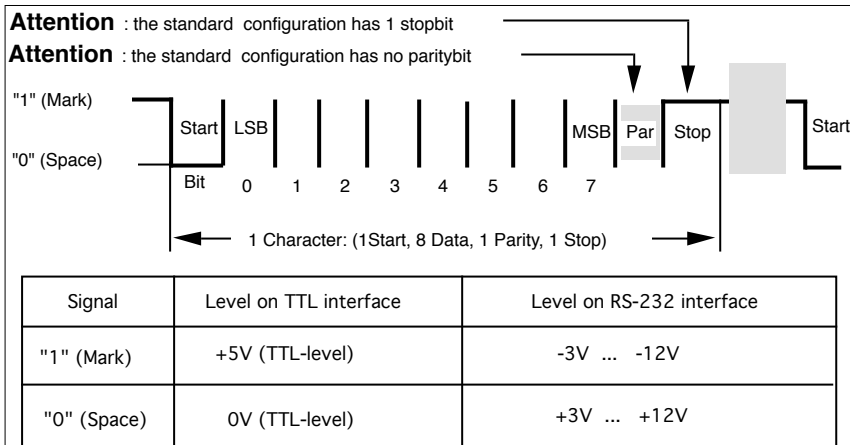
**Attention** : the standard configuration has 1 stopbit
**Attention** : the standard configuration has no paritybit

"1" (Mark)
"0" (Space)

Start Bit LSB 0 1 2 3 4 5 6 MSB 7 Par Stop Start

1 Character: (1Start, 8 Data, 1 Parity, 1 Stop)

| Signal | Level on TTL interface | Level on RS-232 interface |
|---|---|---|
| "1" (Mark) | +5V (TTL-level) | -3V ... -12V |
| "0" (Space) | 0V (TTL-level) | +3V ... +12V |